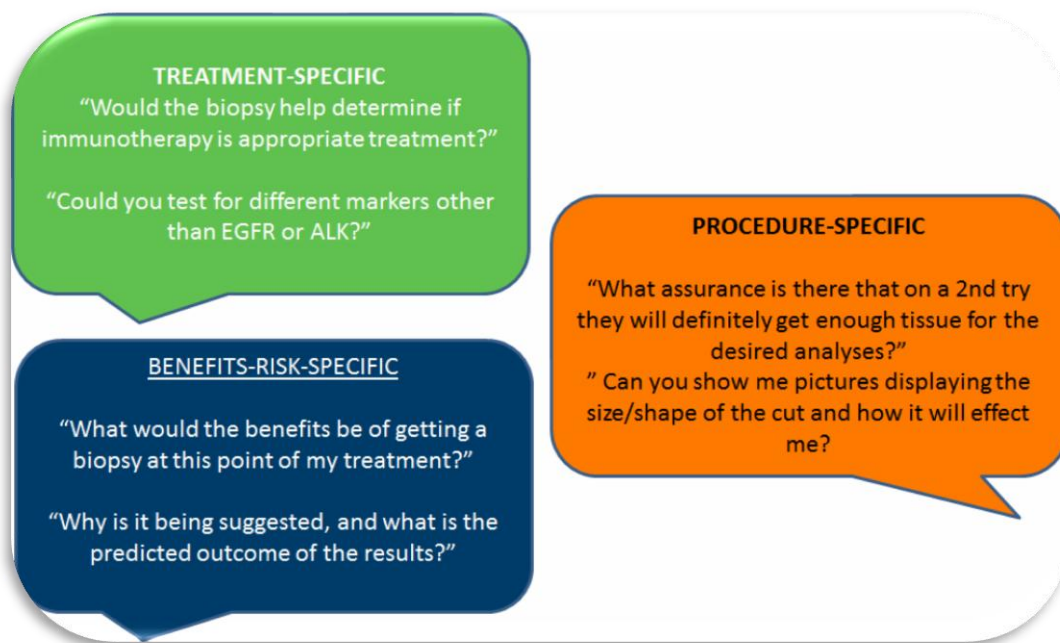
TREATMENT-SPECIFIC
“Would the biopsy help determine if immunotherapy is appropriate treatment?”

“Could you test for different markers other than EGFR or ALK?”

BENEFITS-RISK-SPECIFIC

“What would the benefits be of getting a biopsy at this point of my treatment?”

“Why is it being suggested, and what is the predicted outcome of the results?”

PROCEDURE-SPECIFIC

“What assurance is there that on a 2nd try they will definitely get enough tissue for the desired analyses?”
” Can you show me pictures displaying the size/shape of the cut and how it will effect me?